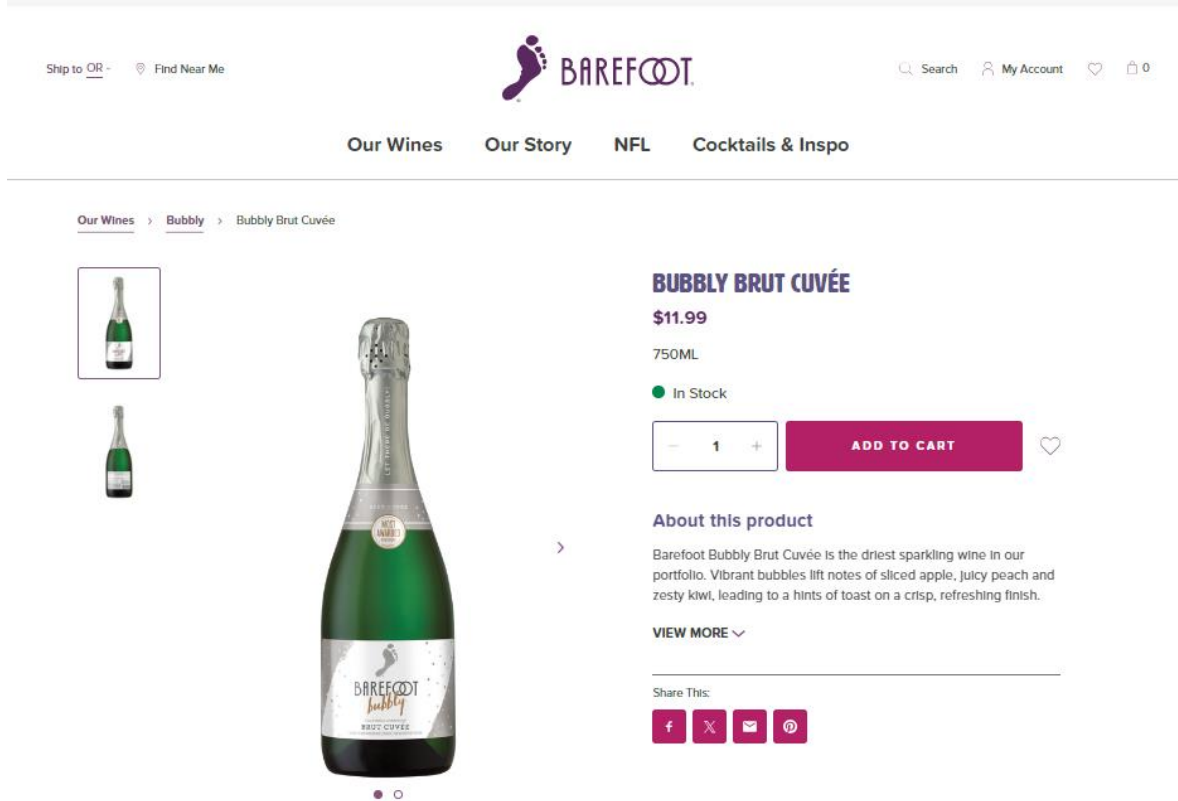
Ship to OR · Find Near Me

BAREFOOT

Search My Account 0

Our Wines Our Story NFL Cocktails & Inspo

Our Wines › Bubbly › Bubbly Brut Cuvée

LET THERE BE BUBBLY

MOST AWARDED

BAREFOOT bubbly BRUT CUVEE

BUBBLY BRUT CUVÉE

$11.99

750ML

In Stock

− 1 +

ADD TO CART

About this product

Barefoot Bubbly Brut Cuvée is the driest sparkling wine in our portfolio. Vibrant bubbles lift notes of sliced apple, juicy peach and zesty kiwi, leading to a hints of toast on a crisp, refreshing finish.

VIEW MORE

Share This: